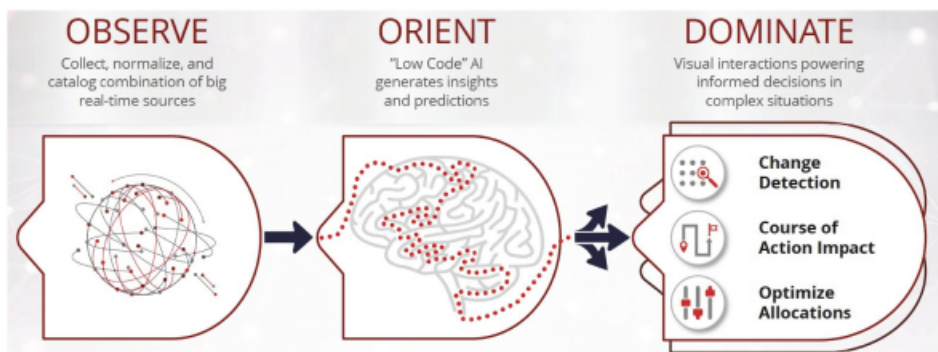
OBSERVE

Collect, normalize, and catalog combination of big real-time sources

ORIENT

"Low Code" AI generates insights and predictions

DOMINATE

Visual interactions powering informed decisions in complex situations

Change Detection

Course of Action Impact

Optimize Allocations